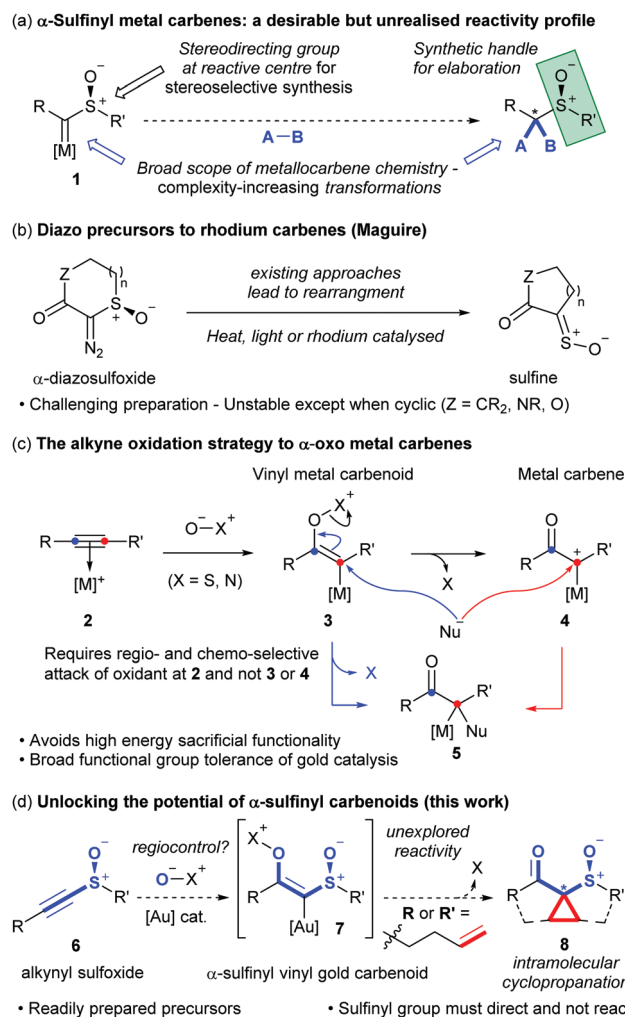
(a) α-Sulfinyl metal carbenes: a desirable but unrealised reactivity profile

Stereodirecting group at reactive centre for stereoselective synthesis

Synthetic handle for elaboration

R
$S^+$
$O^-$
R'
[M]
1

A—B

R
*
$S^+$
$O^-$
R'
A
B

Broad scope of metallocarbene chemistry - complexity-increasing transformations

(b) Diazo precursors to rhodium carbenes (Maguire)

Z
n
O
$S^+$
$O^-$
$N_2$

existing approaches lead to rearrangment

Heat, light or rhodium catalysed

Z
n
O
$S^+$
$O^-$

α-diazosulfoxide

sulfine

• Challenging preparation - Unstable except when cyclic (Z = $CR_2$, NR, O)

(c) The alkyne oxidation strategy to α-oxo metal carbenes

Vinyl metal carbenoid

Metal carbene

R
R'
$[M]^+$
2

$O^-X^+$

(X = S, N)

O
$X^+$
R
R'
[M]
3

X

O
R
+
R'
[M]
4

$Nu^-$

Requires regio- and chemo-selective attack of oxidant at 2 and not 3 or 4

X

O
R
R'
[M]
Nu
5

• Avoids high energy sacrificial functionality
• Broad functional group tolerance of gold catalysis

(d) Unlocking the potential of α-sulfinyl carbenoids (this work)

R
$S^+$
$O^-$
R'
6

regiocontrol?

$O^-X^+$

[Au] cat.

$X^+$
O
$S^+$
$O^-$
R'
R
[Au]
7

unexplored reactivity

X

R or R' =

O
R
*
$S^+$
$O^-$
R'
8

alkynyl sulfoxide

α-sulfinyl vinyl gold carbenoid

intramolecular cyclopropanation

• Readily prepared precursors

• Sulfinyl group must direct and not reac